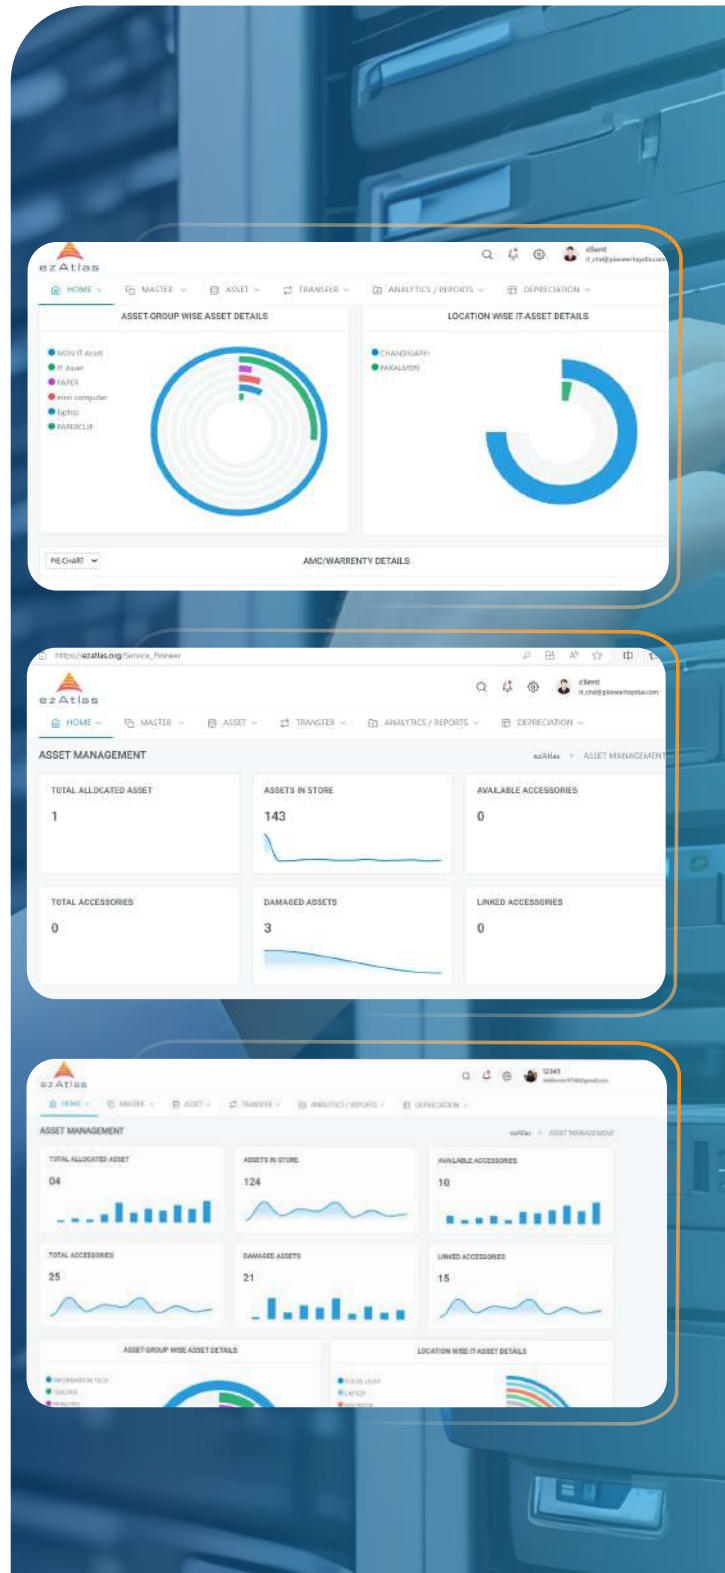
ezAtlas

client
it_chd@pioneerhayeda.com

HOME MASTER ASSET TRANSFER ANALYTICS / REPORTS DEPRECIATION

ASSET-GROUP WISE ASSET DETAILS

NON IT Asset
IT Asset
PAPER
mini computer
laptop
PAPERCLIP

LOCATION WISE IT-ASSET DETAILS

CHANDIGARH
PAKALMERI

PIE CHART

AMC/WARRENTY DETAILS

https://ezatlas.org/Service_Pioneer

ezAtlas

client
it_chd@pioneerhayeda.com

HOME MASTER ASSET TRANSFER ANALYTICS / REPORTS DEPRECIATION

ASSET MANAGEMENT

ezAtlas > ASSET MANAGEMENT

TOTAL ALLOCATED ASSET
1

ASSETS IN STORE
143

AVAILABLE ACCESSORIES
0

TOTAL ACCESSORIES
0

DAMAGED ASSETS
3

LINKED ACCESSORIES
0

ezAtlas

12345
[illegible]

HOME MASTER ASSET TRANSFER ANALYTICS / REPORTS DEPRECIATION

ASSET MANAGEMENT

ezAtlas > ASSET MANAGEMENT

TOTAL ALLOCATED ASSET
04

ASSETS IN STORE
124

AVAILABLE ACCESSORIES
10

TOTAL ACCESSORIES
25

DAMAGED ASSETS
21

LINKED ACCESSORIES
15

ASSET-GROUP WISE ASSET DETAILS

INFORMATION TECH
TEACHER
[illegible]

LOCATION WISE IT-ASSET DETAILS

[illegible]
LAPTOP
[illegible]